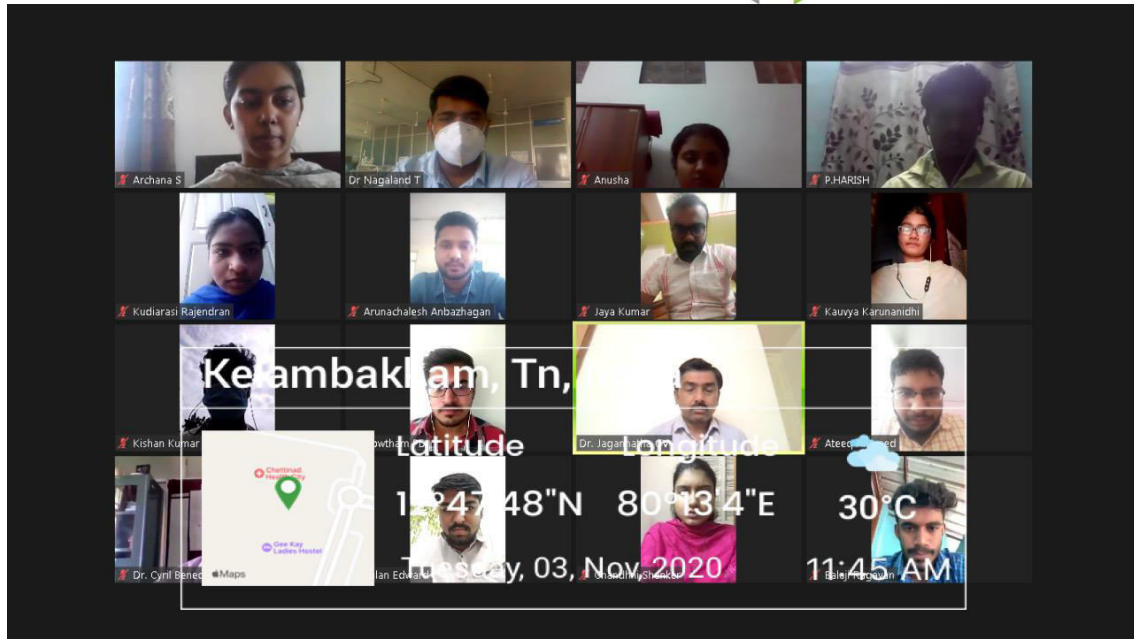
Archana S
Dr Nagaland T
Anusha
P.HARISH
Kudiarasi Rajendran
Arunachalesh Anbazhagan
Jaya Kumar
Kauvya Karunanidhi
Kelambakkam, Tn,
Kishan Kumar
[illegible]owtham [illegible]
Dr. Jagan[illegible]
Ateeq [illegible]ed
Latitude
Longitude
Chettinad Health City
Gee Kay Ladies Hostel
Maps
1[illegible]°47'48"N
80°13'4"E
30°C
Dr. Cyril Bened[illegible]
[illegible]lan Edwa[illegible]
Tuesday, 03, Nov, 2020
Chandini Shanker
Balaji Ragavan
11:45 AM